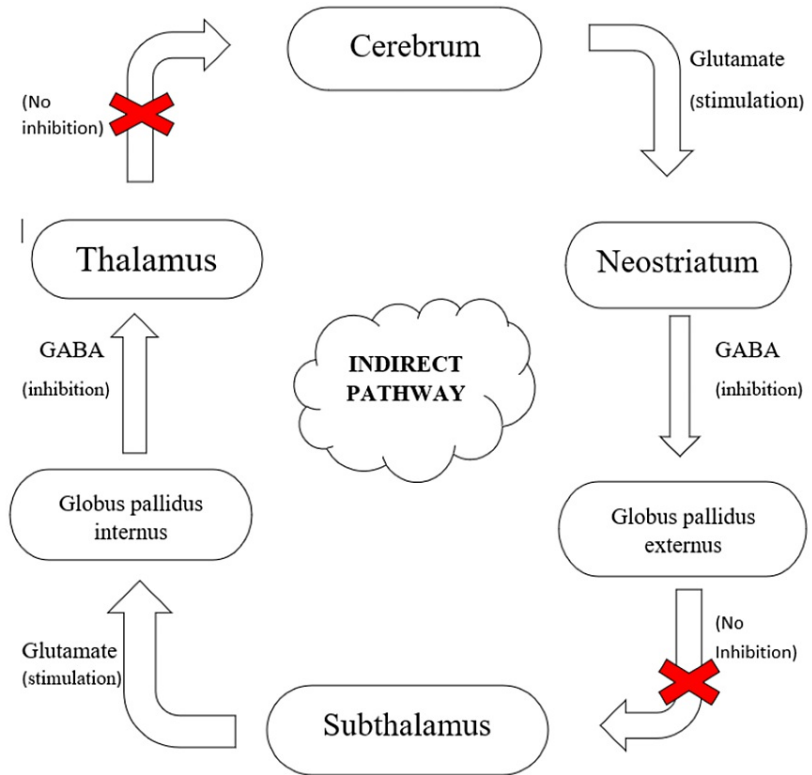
Cerebrum

Glutamate
(stimulation)

Neostriatum

GABA
(inhibition)

Globus pallidus externus

(No Inhibition)

Subthalamus

Glutamate
(stimulation)

Globus pallidus internus

GABA
(inhibition)

Thalamus

(No inhibition)

INDIRECT PATHWAY